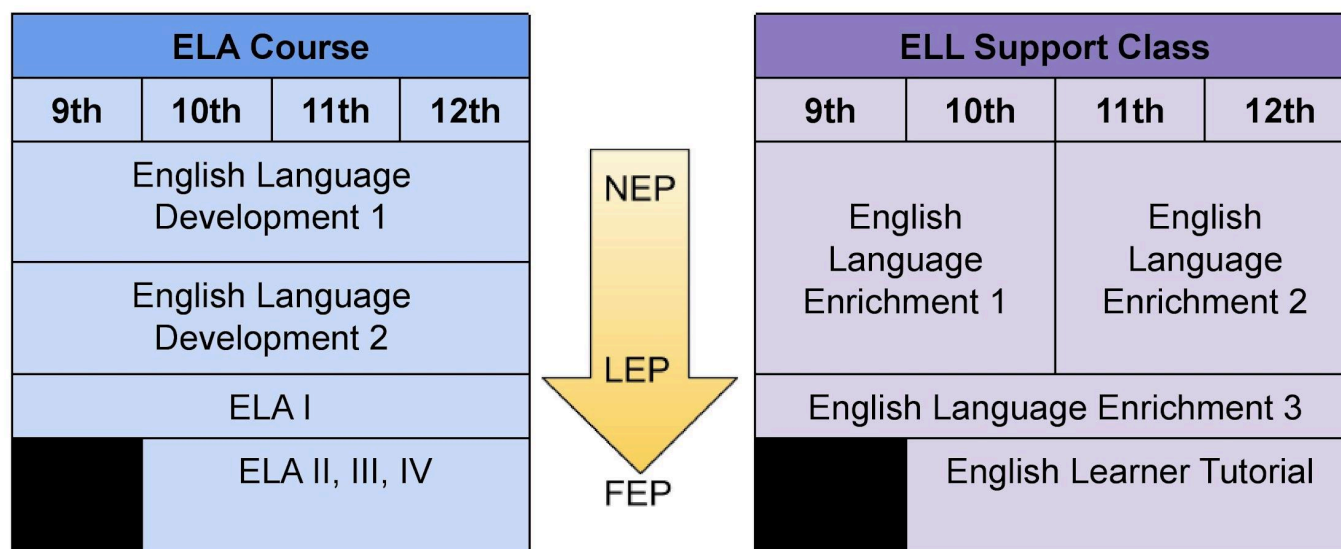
| ELA Course | | | |
|---|---|---|---|
| 9th | 10th | 11th | 12th |
| English Language Development 1 | | | |
| English Language Development 2 | | | |
| ELA I | | | |
| | ELA II, III, IV | | |

NEP

LEP

FEP

| ELL Support Class | | | |
|---|---|---|---|
| 9th | 10th | 11th | 12th |
| English Language Enrichment 1 | | English Language Enrichment 2 | |
| English Language Enrichment 3 | | | |
| | English Learner Tutorial | | |